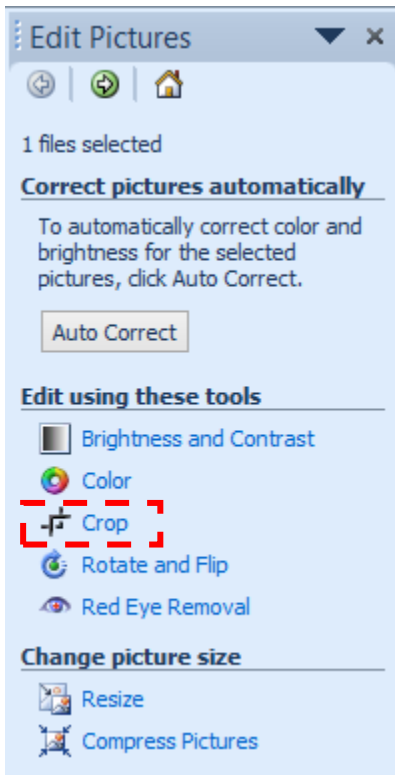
Edit Pictures ▼ ×

1 files selected

Correct pictures automatically

To automatically correct color and brightness for the selected pictures, click Auto Correct.

Auto Correct

Edit using these tools

Brightness and Contrast

Color

Crop

Rotate and Flip

Red Eye Removal

Change picture size

Resize

Compress Pictures